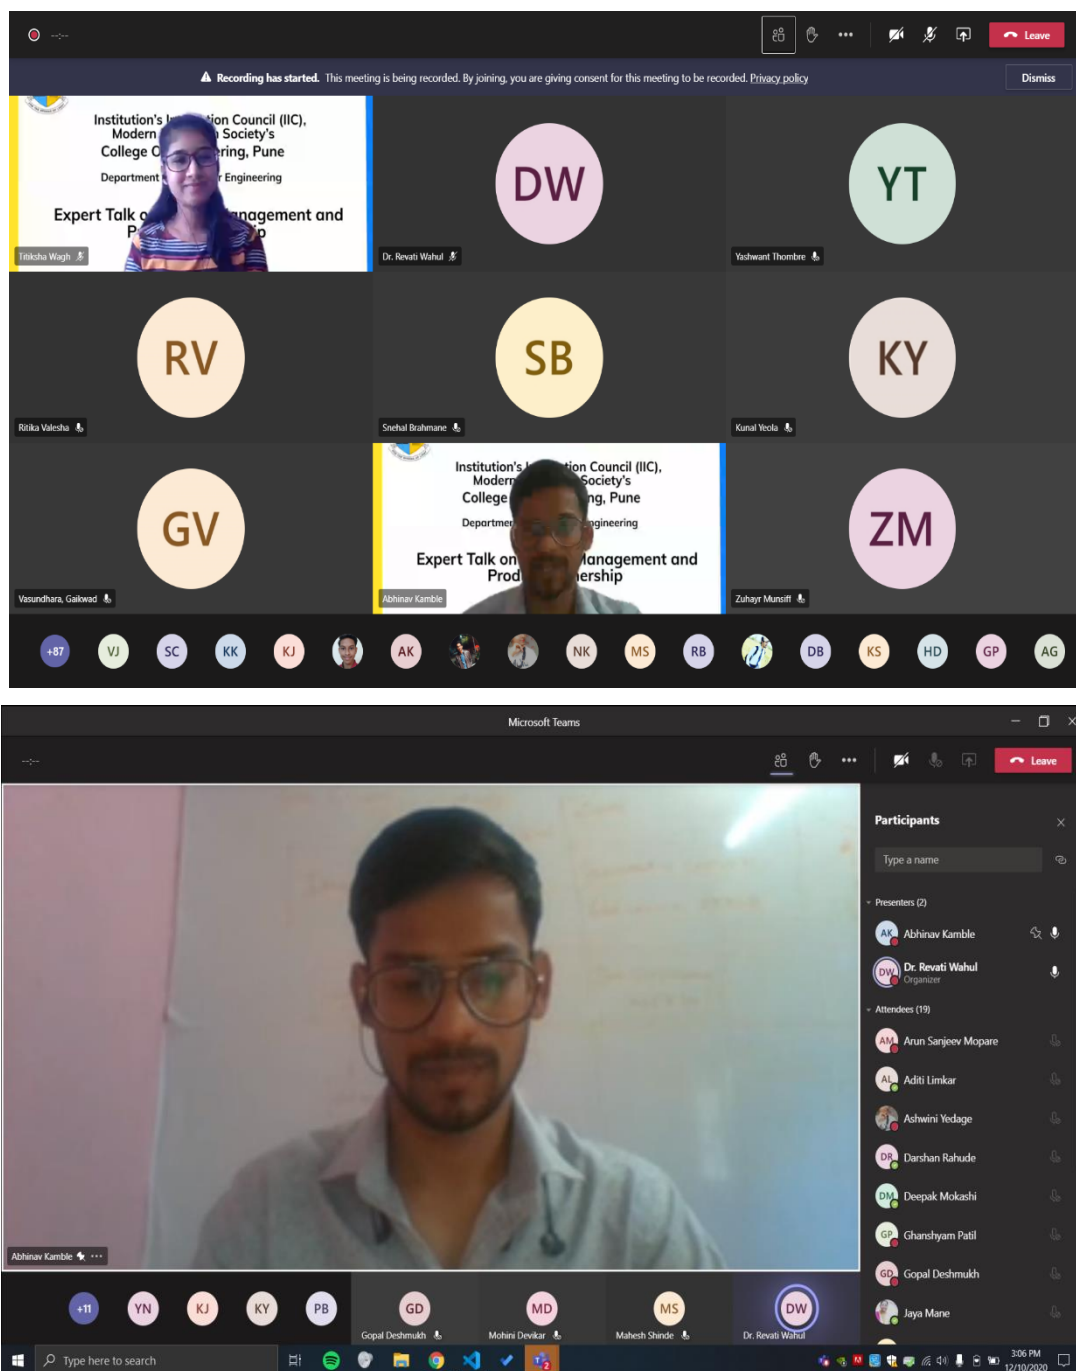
--:--

Leave

Recording has started. This meeting is being recorded. By joining, you are giving consent for this meeting to be recorded. Privacy policy

Dismiss

Institution's I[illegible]tion Council (IIC), Modern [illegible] Society's College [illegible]ring, Pune

Department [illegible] Engineering

Expert Talk o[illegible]nagement and P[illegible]p

Titiksha Wagh

DW

Dr. Revati Wahul

YT

Yashwant Thombre

RV

Ritika Valesha

SB

Snehal Brahmane

KY

Kunal Yeola

GV

Vasundhara, Gaikwad

Institution's I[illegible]tion Council (IIC), Modern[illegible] Society's College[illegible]ng, Pune

Departme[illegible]ngineering

Expert Talk on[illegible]anagement and Prod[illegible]ership

Abhinav Kamble

ZM

Zuhayr Munsiff

+87 VJ SC KK KJ AK NK MS RB DB KS HD GP AG

Microsoft Teams

--:--

Leave

Participants

Type a name

Presenters (2)

AK Abhinav Kamble

DW Dr. Revati Wahul Organizer

Attendees (19)

AM Arun Sanjeev Mopare

AL Aditi Limkar

Ashwini Yedage

DR Darshan Rahude

DM Deepak Mokashi

GP Ghanshyam Patil

GD Gopal Deshmukh

Jaya Mane

Abhinav Kamble

+11 YN KJ KY PB

GD Gopal Deshmukh

MD Mohini Devikar

MS Mahesh Shinde

DW Dr. Revati Wahul

Type here to search

3:06 PM 12/10/2020